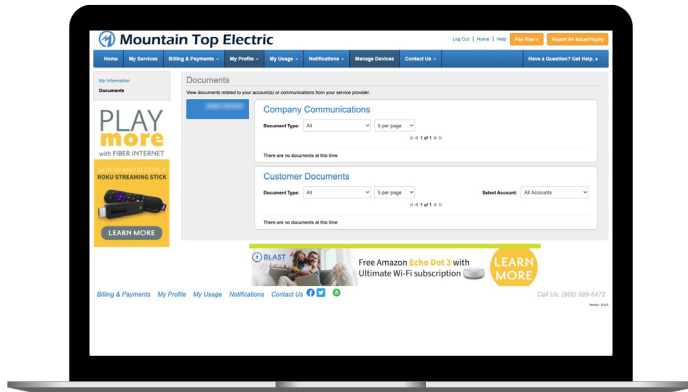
Mountain Top Electric

Log Out | Home | Help  Pay Now »  Report An Issue/Inquiry

Home  My Services  Billing & Payments  My Profile  My Usage  Notifications  Manage Devices  Contact Us  Have a Question? Get Help.

My Information
Documents

PLAY more with FIBER INTERNET
SIGN UP AND RECEIVE A ROKU STREAMING STICK
LEARN MORE

Documents

View documents related to your account(s) or communications from your service provider.

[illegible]

Company Communications

Document Type: All  5 per page

1 of 1

There are no documents at this time

Customer Documents

Document Type: All  5 per page  Select Account: All Accounts

1 of 1

There are no documents at this time

BLAST
Free Amazon Echo Dot 3 with Ultimate Wi-Fi subscription
LEARN MORE

Billing & Payments  My Profile  My Usage  Notifications  Contact Us

Call Us: (866) 999-6472

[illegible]